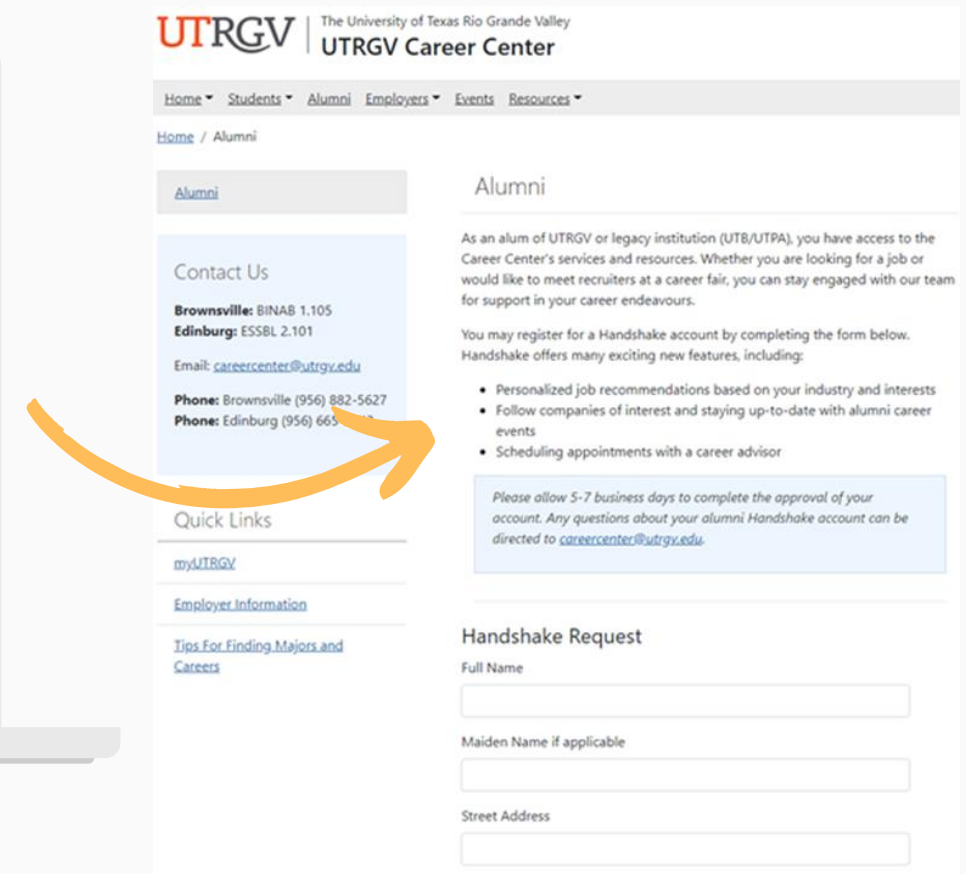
UTRGV | The University of Texas Rio Grande Valley
UTRGV Career Center

Home Students Alumni Employers Events Resources

Home / Alumni

Alumni

Contact Us

Brownsville: BINAB 1.105
Edinburg: ESSBL 2.101

Email: careercenter@utrgv.edu

Phone: Brownsville (956) 882-5627
Phone: Edinburg (956) 665-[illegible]

Quick Links

myUTRGV

Employer Information

Tips For Finding Majors and Careers

Alumni

As an alum of UTRGV or legacy institution (UTB/UTPA), you have access to the Career Center's services and resources. Whether you are looking for a job or would like to meet recruiters at a career fair, you can stay engaged with our team for support in your career endeavours.

You may register for a Handshake account by completing the form below. Handshake offers many exciting new features, including:

- Personalized job recommendations based on your industry and interests
- Follow companies of interest and staying up-to-date with alumni career events
- Scheduling appointments with a career advisor

Please allow 5-7 business days to complete the approval of your account. Any questions about your alumni Handshake account can be directed to careercenter@utrgv.edu.

Handshake Request

Full Name

Maiden Name if applicable

Street Address